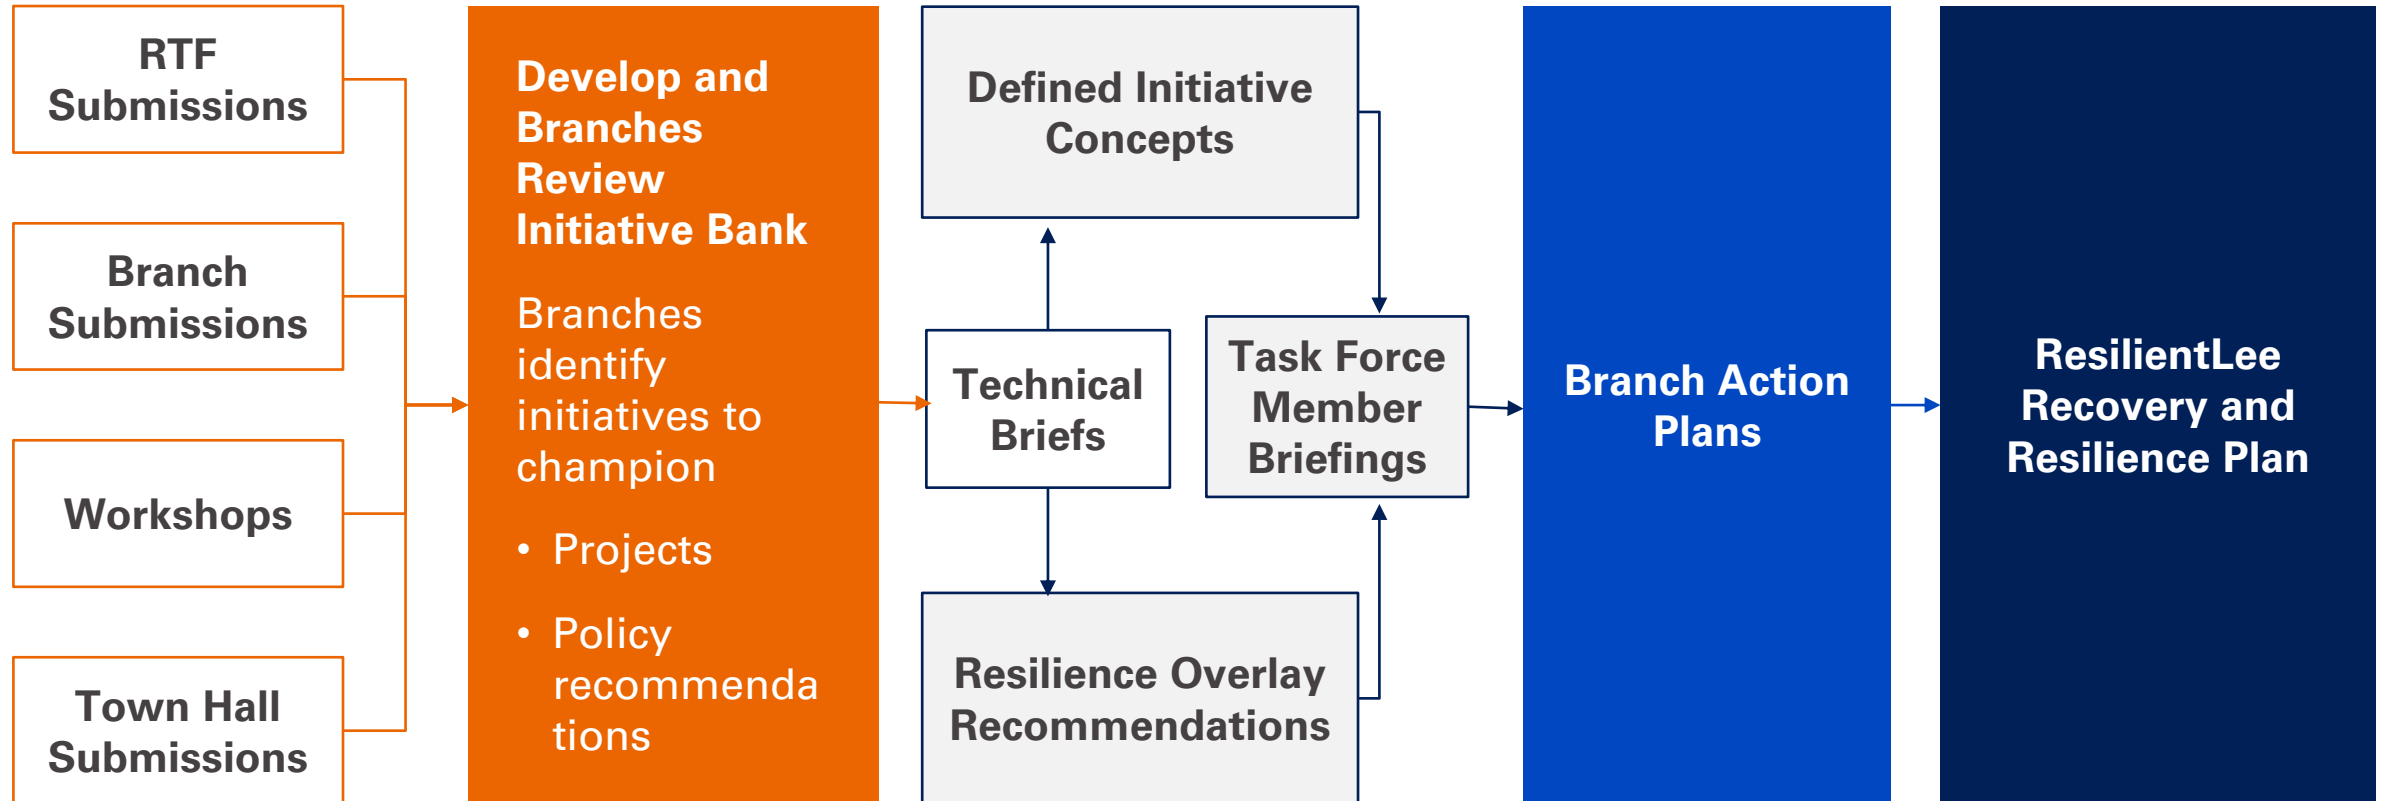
RTF Submissions

Branch Submissions

Workshops

Town Hall Submissions

Develop and Branches Review Initiative Bank

Branches identify initiatives to champion

- Projects
- Policy recommendations

Defined Initiative Concepts

Technical Briefs

Task Force Member Briefings

Resilience Overlay Recommendations

Branch Action Plans

ResilientLee Recovery and Resilience Plan